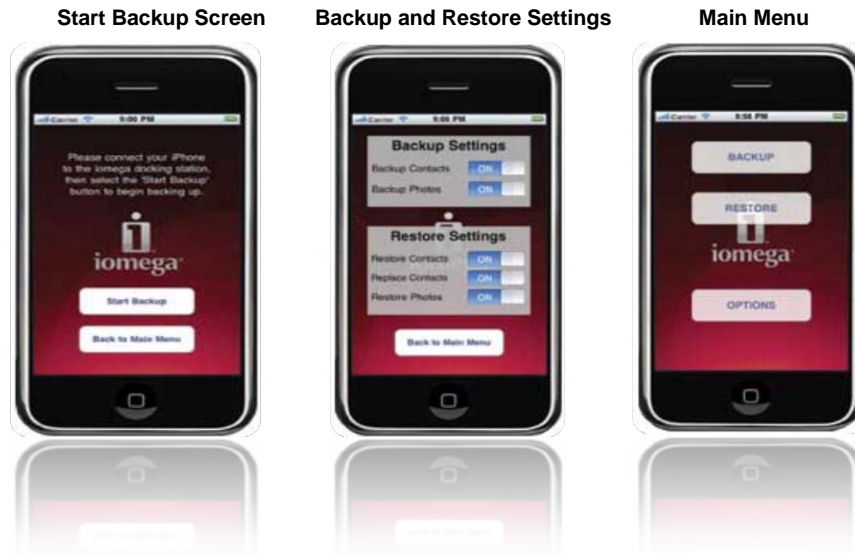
Start Backup Screen

Carrier 9:00 PM

Please connect your iPhone to the Iomega docking station, then select the 'Start Backup' button to begin backing up.

iomega

Start Backup

Back to Main Menu

Backup and Restore Settings

Carrier 9:06 PM

Backup Settings

Backup Contacts ON

Backup Photos ON

Restore Settings

Restore Contacts ON

Replace Contacts ON

Restore Photos ON

Back to Main Menu

Main Menu

Carrier 8:56 PM

BACKUP

RESTORE

iomega

OPTIONS